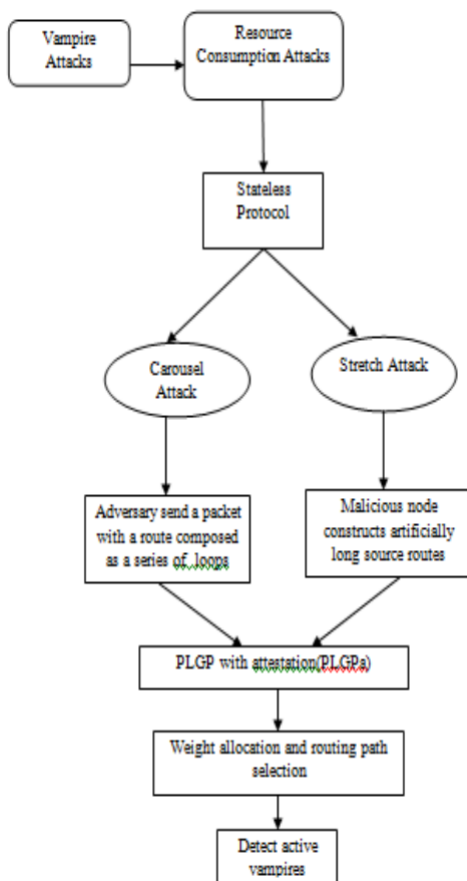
Vampire Attacks

Resource Consumption Attacks

Stateless Protocol

Carousel Attack

Stretch Attack

Adversary send a packet with a route composed as a series of loops

Malicious node constructs artificially long source routes

PLGP with attestation(PLGPa)

Weight allocation and routing path selection

Detect active vampires